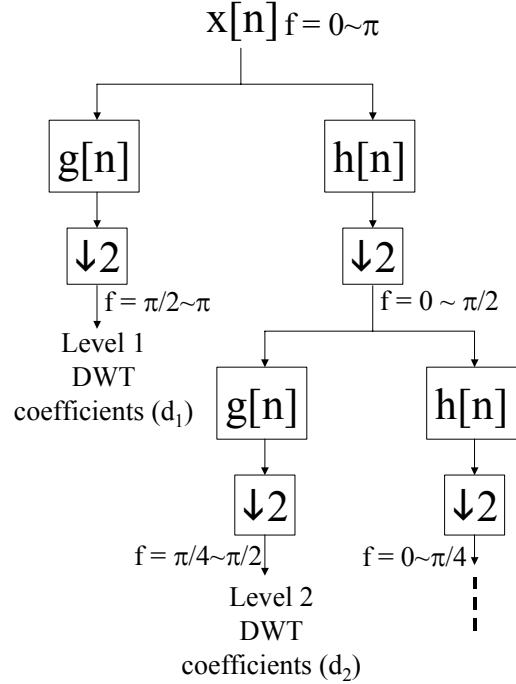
x[n] $f = 0 \sim \pi$

g[n]

h[n]

$\downarrow 2$

$\downarrow 2$

$f = \pi/2 \sim \pi$

$f = 0 \sim \pi/2$

Level 1 DWT coefficients ($d_1$)

g[n]

h[n]

$\downarrow 2$

$\downarrow 2$

$f = \pi/4 \sim \pi/2$

$f = 0 \sim \pi/4$

Level 2 DWT coefficients ($d_2$)